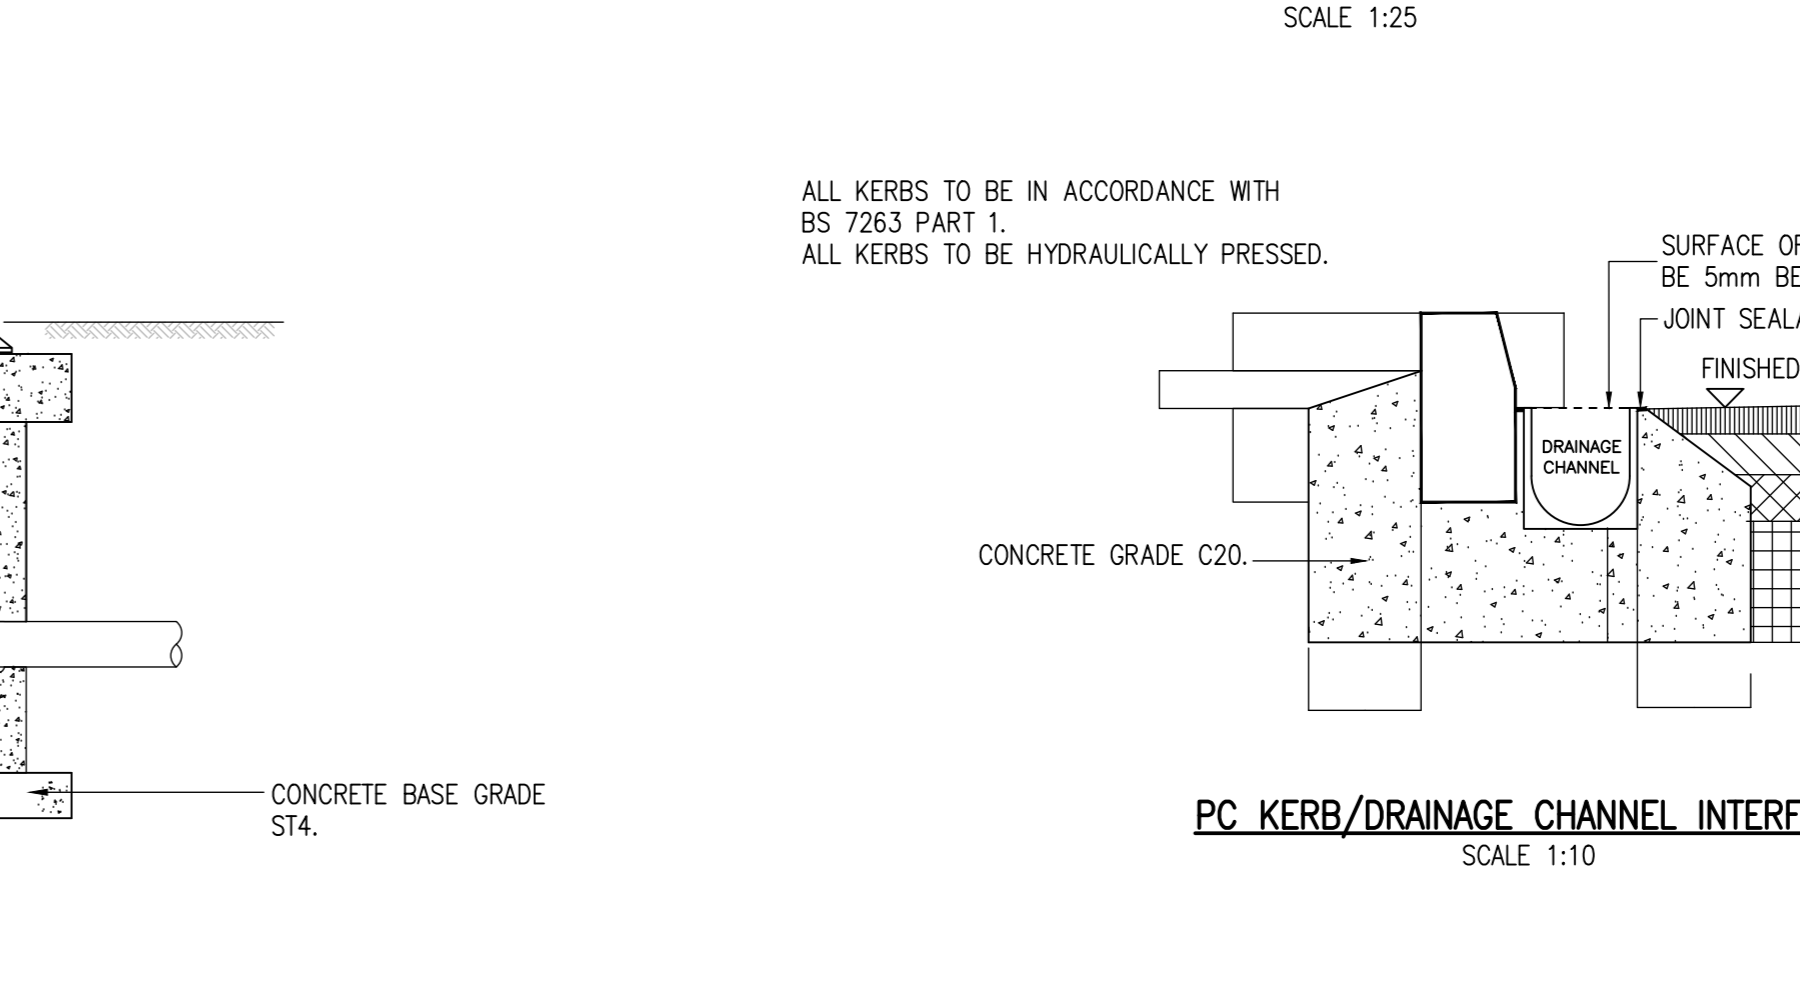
SCALE 1:25

ALL KERBS TO BE IN ACCORDANCE WITH BS 7263 PART 1.
ALL KERBS TO BE HYDRAULICALLY PRESSED.

SURFACE OF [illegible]
BE 5mm BE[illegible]

JOINT SEALA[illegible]

FINISHED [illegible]

DRAINAGE CHANNEL

CONCRETE GRADE C20.

CONCRETE BASE GRADE ST4.

PC KERB/DRAINAGE CHANNEL INTERF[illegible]
SCALE 1:10